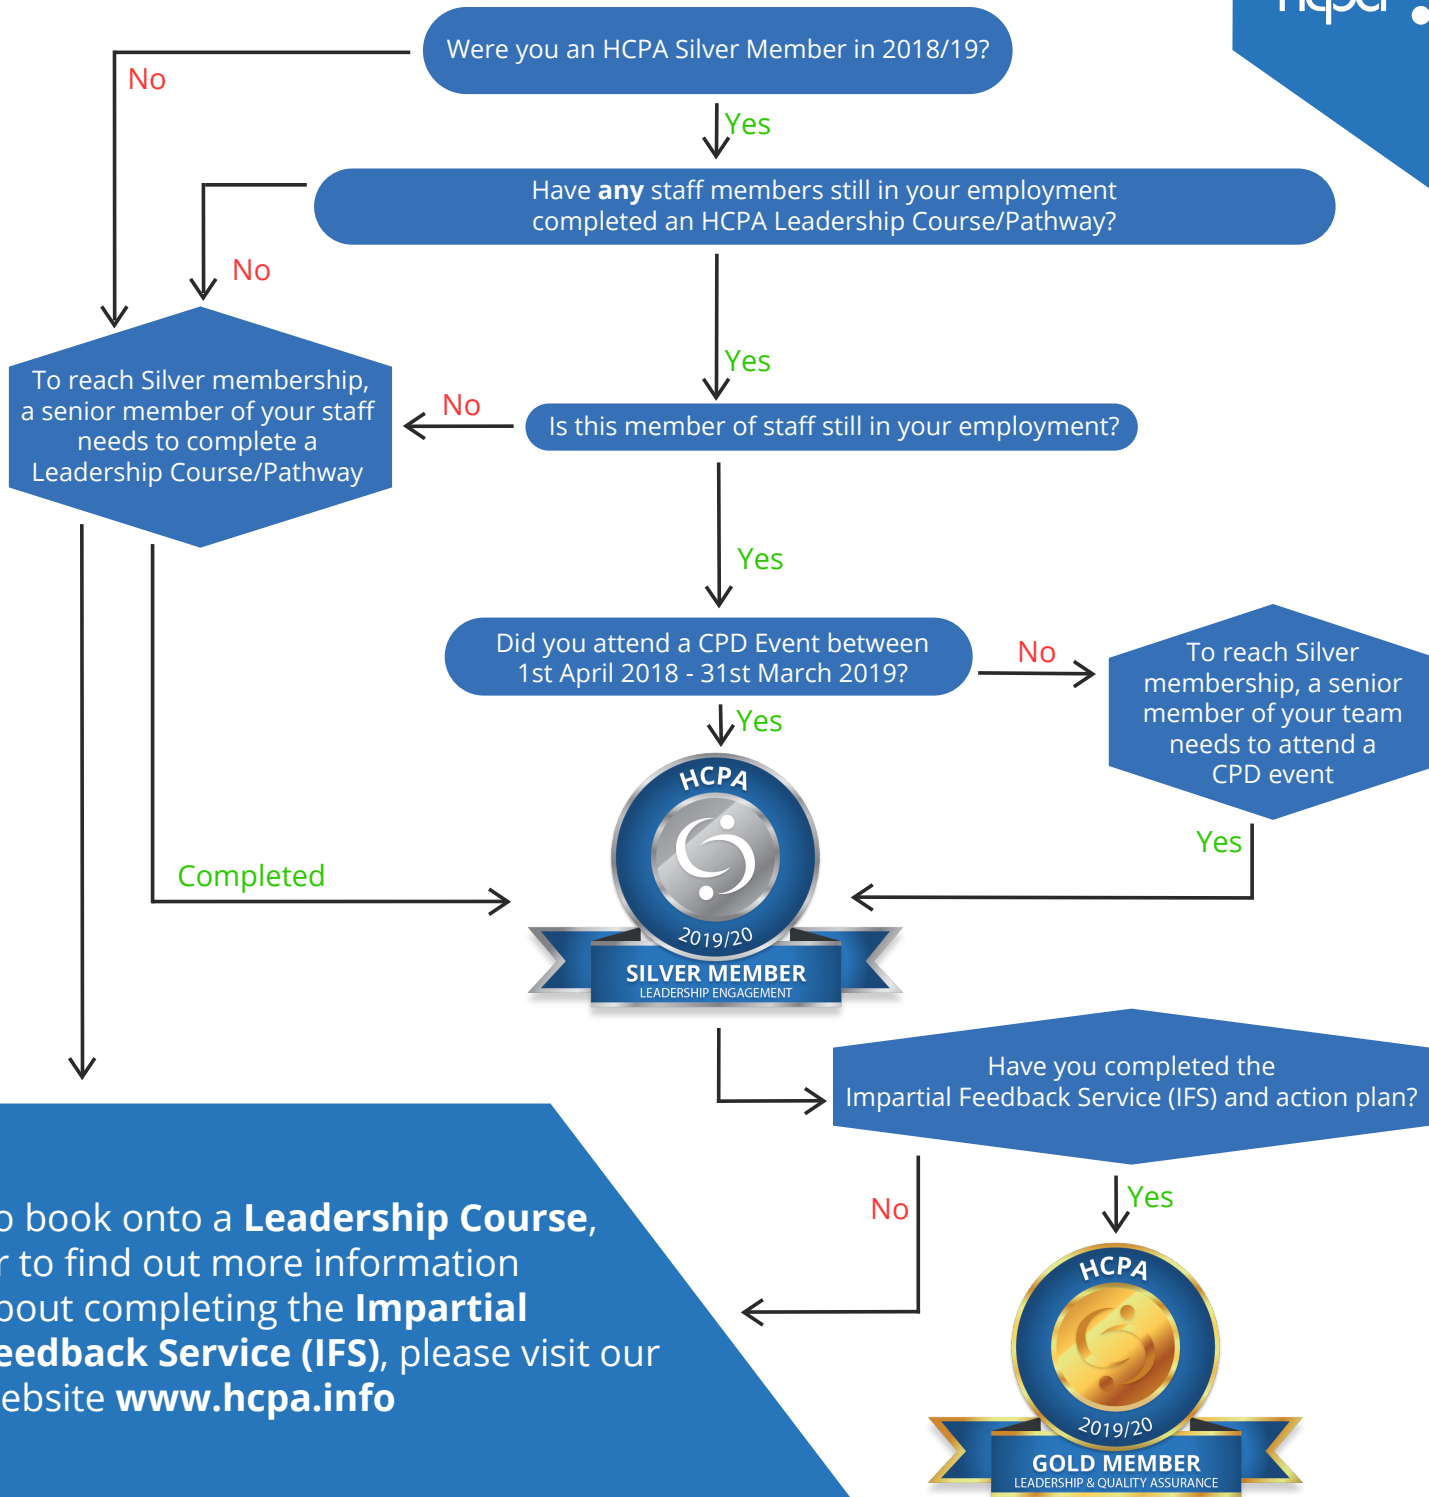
hcpa

Were you an HCPA Silver Member in 2018/19?

No

Yes

Have **any** staff members still in your employment completed an HCPA Leadership Course/Pathway?

No

Yes

To reach Silver membership, a senior member of your staff needs to complete a Leadership Course/Pathway

No

Is this member of staff still in your employment?

Yes

Did you attend a CPD Event between 1st April 2018 - 31st March 2019?

No

To reach Silver membership, a senior member of your team needs to attend a CPD event

Yes

Yes

Completed

HCPA

2019/20

SILVER MEMBER

LEADERSHIP ENGAGEMENT

Have you completed the Impartial Feedback Service (IFS) and action plan?

No

Yes

o book onto a **Leadership Course**, r to find out more information bout completing the **Impartial eedback Service (IFS)**, please visit our ebsite **www.hcpa.info**

HCPA

2019/20

GOLD MEMBER

LEADERSHIP & QUALITY ASSURANCE